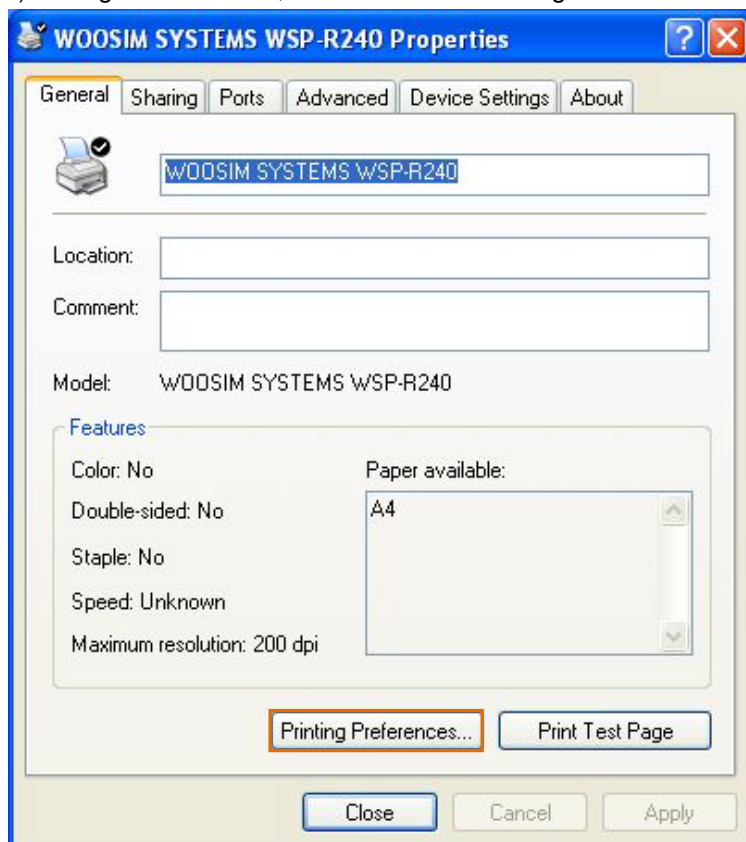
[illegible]

WOOSIM SYSTEMS WSP-R240 Properties

General | Sharing | Ports | Advanced | Device Settings | About

WOOSIM SYSTEMS WSP-R240

Location:

Comment:

Model: WOOSIM SYSTEMS WSP-R240

Features

Color: No

Double-sided: No

Staple: No

Speed: Unknown

Maximum resolution: 200 dpi

Paper available:

A4

Printing Preferences...

Print Test Page

Close

Cancel

Apply